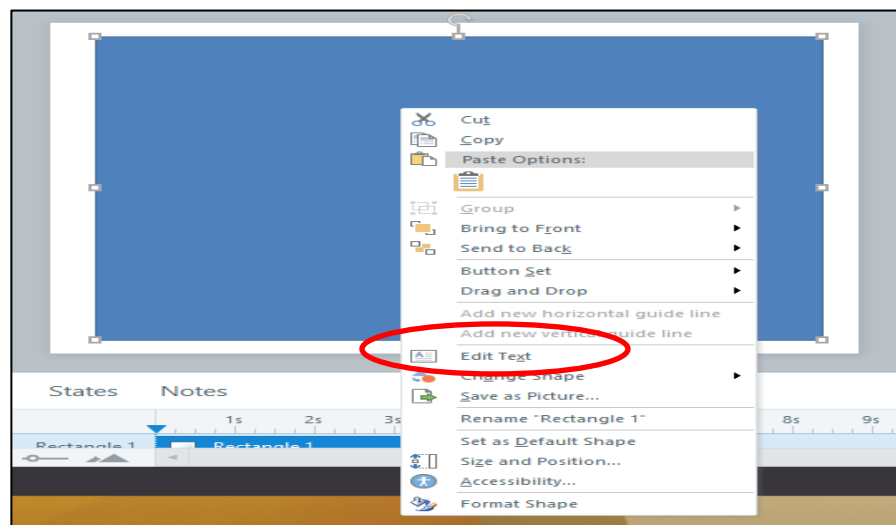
Cut
Copy
Paste Options:
Group
Bring to Front
Send to Back
Button Set
Drag and Drop
Add new horizontal guide line
Add new vertical guide line
Edit Text
Change Shape
Save as Picture...
Rename "Rectangle 1"
Set as Default Shape
Size and Position...
Accessibility...
Format Shape

States
Notes
1s
2s
3s
8s
9s
Rectangle 1
Rectangle 1